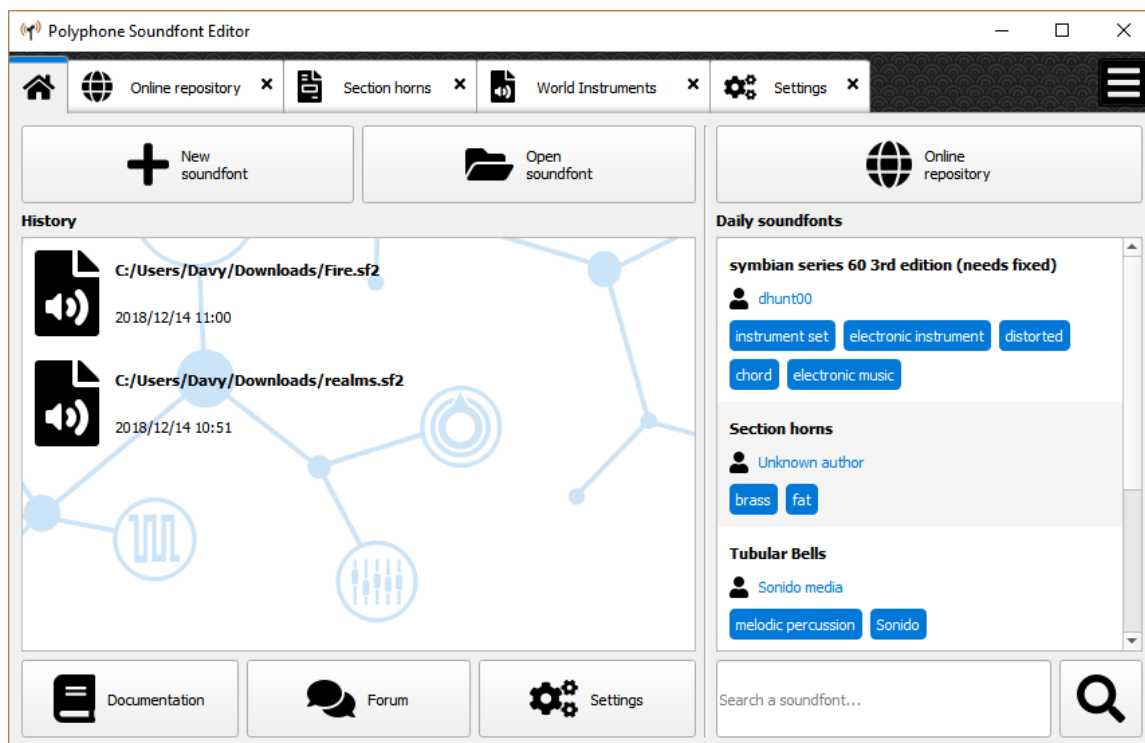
Polyphone Soundfont Editor

Online repository
Section horns
World Instruments
Settings

New soundfont

Open soundfont

Online repository

History

C:/Users/Davy/Downloads/Fire.sf2
2018/12/14 11:00

C:/Users/Davy/Downloads/realms.sf2
2018/12/14 10:51

Daily soundfonts

symbian series 60 3rd edition (needs fixed)
dhunt00
instrument set
electronic instrument
distorted
chord
electronic music

Section horns
Unknown author
brass
fat

Tubular Bells
Sonido media
melodic percussion
Sonido

Documentation

Forum

Settings

Search a soundfont...